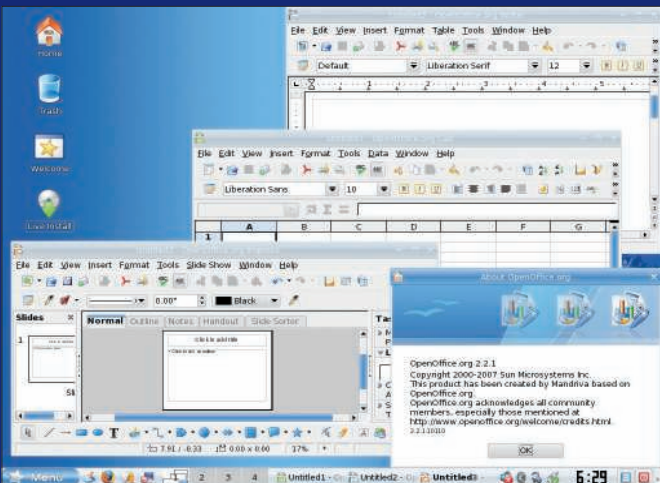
Home

Trash

Welcome

Live Install

File Edit View Insert Format Table Tools Window Help

Default

Liberation Serif

12

File Edit View Insert Format Tools Data Window Help

Liberation Sans

10

A B C D E F G

1

File Edit View Insert Format Tools Slide Show Window Help

0.00"

Black

Slides

Normal Outline Notes Handout Slide Sorter

1

Click to add title

Click to add an outline

About OpenOffice.org

OpenOffice.org 2.2.1
Copyright 2000-2007 Sun Microsystems Inc.
This product has been created by Mandriva based on OpenOffice.org.
OpenOffice.org acknowledges all community members, especially those mentioned at
http://www.openoffice.org/welcome/credits.html.
2.2.1.10010

OK

7.91 / -0.33

0.00 x 0.00

37%

Menu

2 3 4

Untitled1

Untitled2

Untitled3

6:29